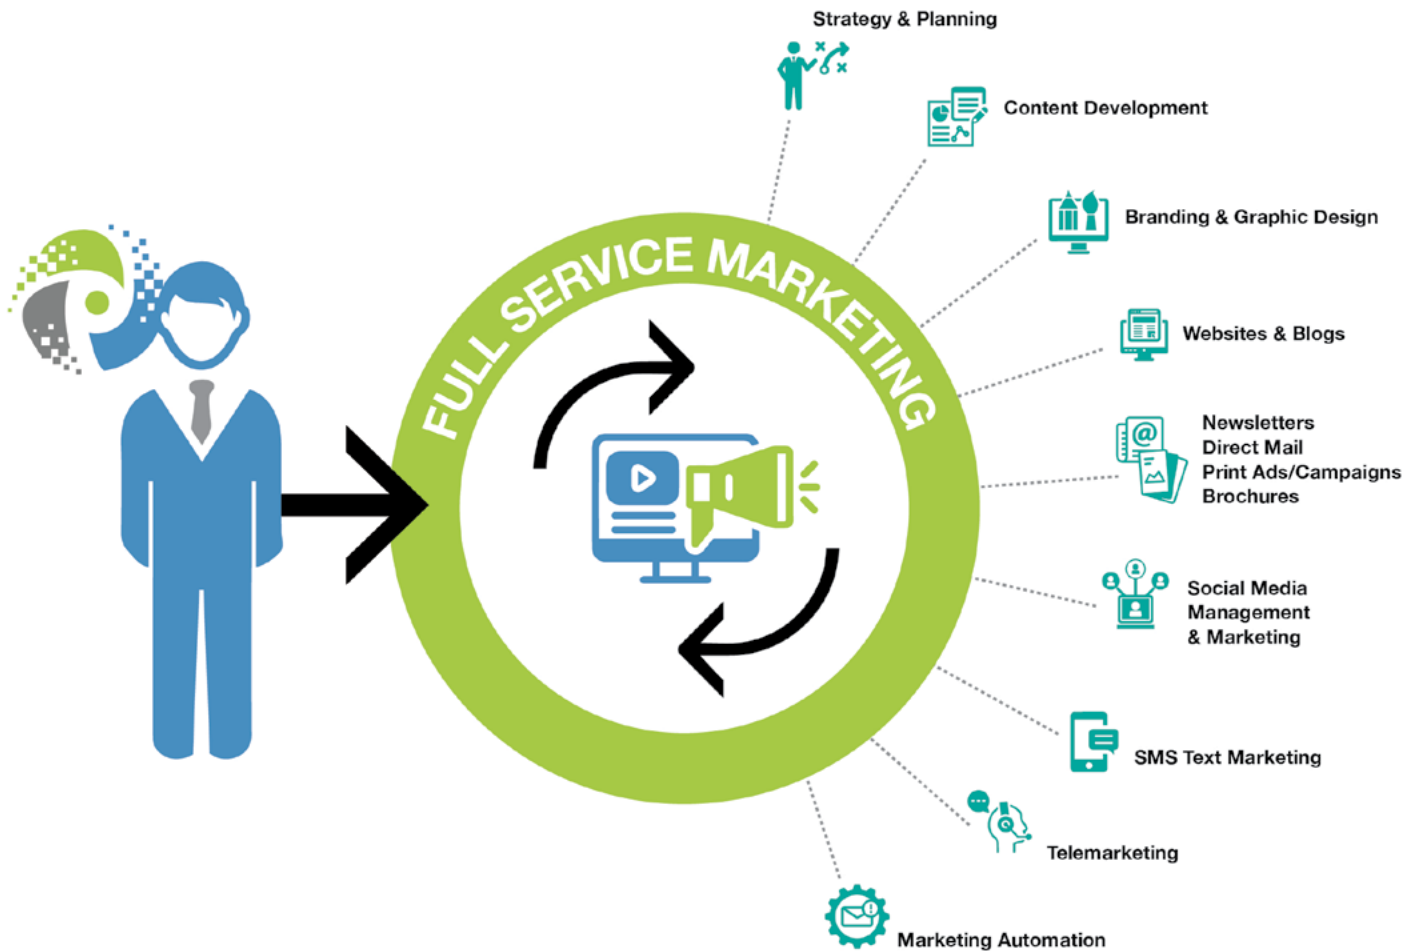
FULL SERVICE MARKETING

Strategy & Planning

Content Development

Branding & Graphic Design

Websites & Blogs

Newsletters
Direct Mail
Print Ads/Campaigns
Brochures

Social Media
Management
& Marketing

SMS Text Marketing

Telemarketing

Marketing Automation